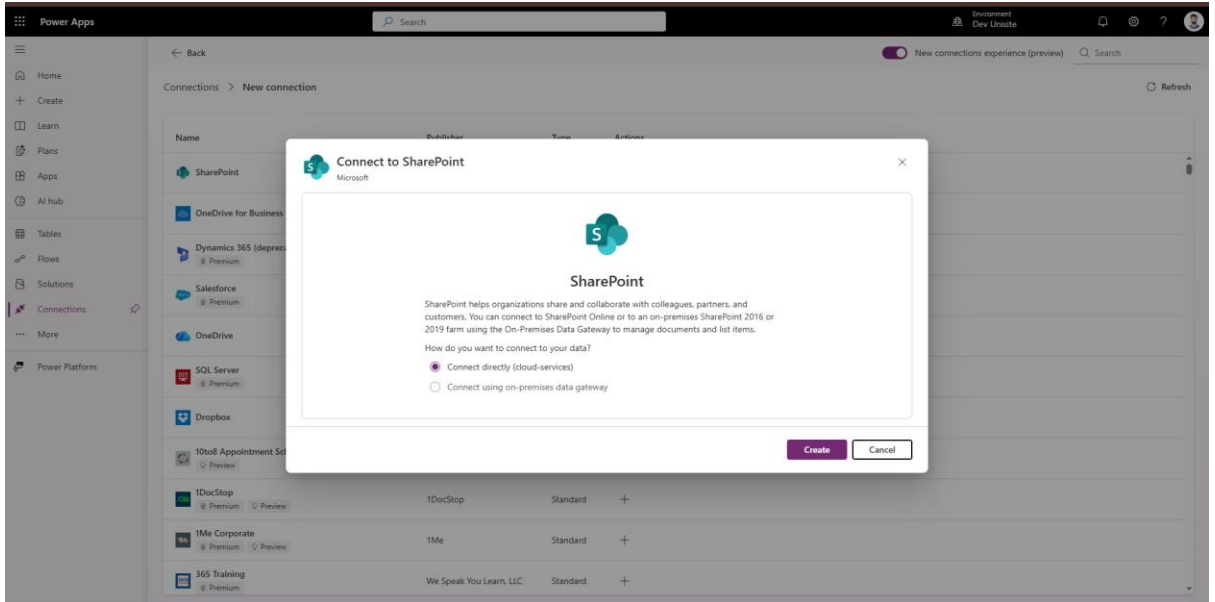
Power Apps

Search

Environment
Dev Unisite

Home
Create
Learn
Plans
Apps
AI hub
Tables
Flows
Solutions
Connections
More
Power Platform

← Back

New connections experience (preview)

Search

Connections > New connection

Refresh

| Name | Publisher | Type | Actions |
|---|---|---|---|
| SharePoint | | | |
| OneDrive for Business | | | |
| Dynamics 365 (depreca Premium | | | |
| Salesforce Premium | | | |
| OneDrive | | | |
| SQL Server Premium | | | |
| Dropbox | | | |
| 10to8 Appointment Sc Preview | | | |
| 1DocStop Premium Preview | 1DocStop | Standard | + |
| 1Me Corporate Premium Preview | 1Me | Standard | + |
| 365 Training Premium | We Speak You Learn, LLC | Standard | + |

Connect to SharePoint
Microsoft

SharePoint

SharePoint helps organizations share and collaborate with colleagues, partners, and customers. You can connect to SharePoint Online or to an on-premises SharePoint 2016 or 2019 farm using the On-Premises Data Gateway to manage documents and list items.

How do you want to connect to your data?

Connect directly (cloud-services)

Connect using on-premises data gateway

Create

Cancel